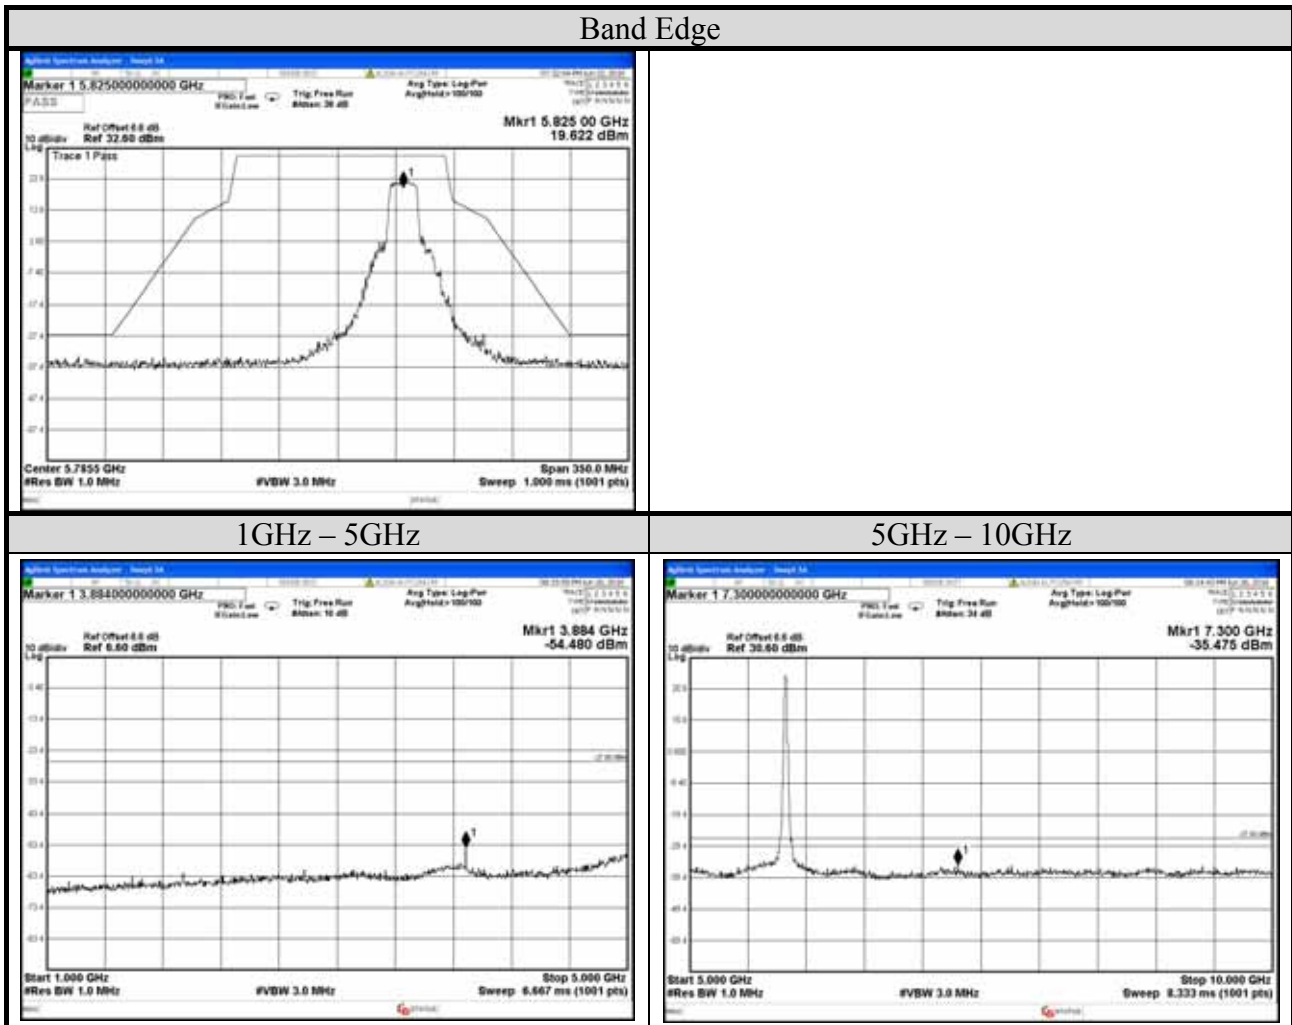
| Band Edge | |
|---|---|
| Marker 1 5.825000000000 GHz<br>PASS<br>PNO: Fast IFGain:Low<br>Trig: Free Run #Atten: 30 dB<br>Avg Type: Log-Pwr Avg\|Hold:>100/100<br>10 dB/div Ref Offset 8.6 dB Ref 32.60 dBm<br>Mkr1 5.825 00 GHz 19.622 dBm<br>Trace 1 Pass<br>Center 5.7855 GHz #Res BW 1.0 MHz #VBW 3.0 MHz Span 350.0 MHz Sweep 1.000 ms (1001 pts) | |
| 1GHz – 5GHz | 5GHz – 10GHz |
| Marker 1 3.884000000000 GHz<br>PNO: Fast IFGain:Low<br>Trig: Free Run #Atten: 10 dB<br>Avg Type: Log-Pwr Avg\|Hold:>100/100<br>10 dB/div Ref Offset 8.6 dB Ref 6.60 dBm<br>Mkr1 3.884 GHz -54.480 dBm<br>Start 1.000 GHz #Res BW 1.0 MHz #VBW 3.0 MHz Stop 5.000 GHz Sweep 6.667 ms (1001 pts) | Marker 1 7.300000000000 GHz<br>PNO: Fast IFGain:Low<br>Trig: Free Run #Atten: 34 dB<br>Avg Type: Log-Pwr Avg\|Hold:>100/100<br>10 dB/div Ref Offset 8.6 dB Ref 30.60 dBm<br>Mkr1 7.300 GHz -35.475 dBm<br>Start 5.000 GHz #Res BW 1.0 MHz #VBW 3.0 MHz Stop 10.000 GHz Sweep 8.333 ms (1001 pts) |